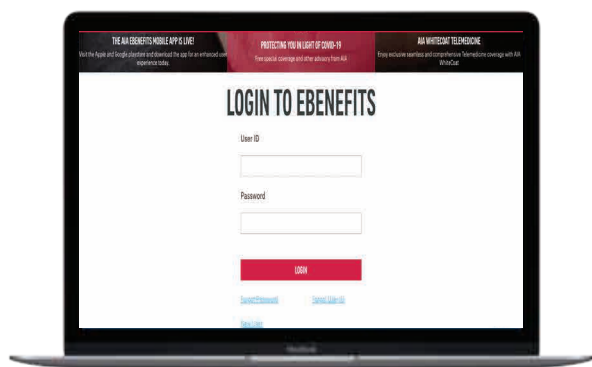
THE AIA EBENEFITS MOBILE APP IS LIVE!
Visit the Apple and Google playstore and download the app for an enhanced user experience today.

PROTECTING YOU IN LIGHT OF COVID-19
Free special coverage and other advisory from AIA

AIA WHITECOAT TELEMEDICINE
Enjoy exclusive seamless and comprehensive Telemedicine coverage with AIA WhiteCoat

LOGIN TO EBENEFITS

User ID

Password

LOGIN

Forgot Password

Forgot User ID

New User

MacBook